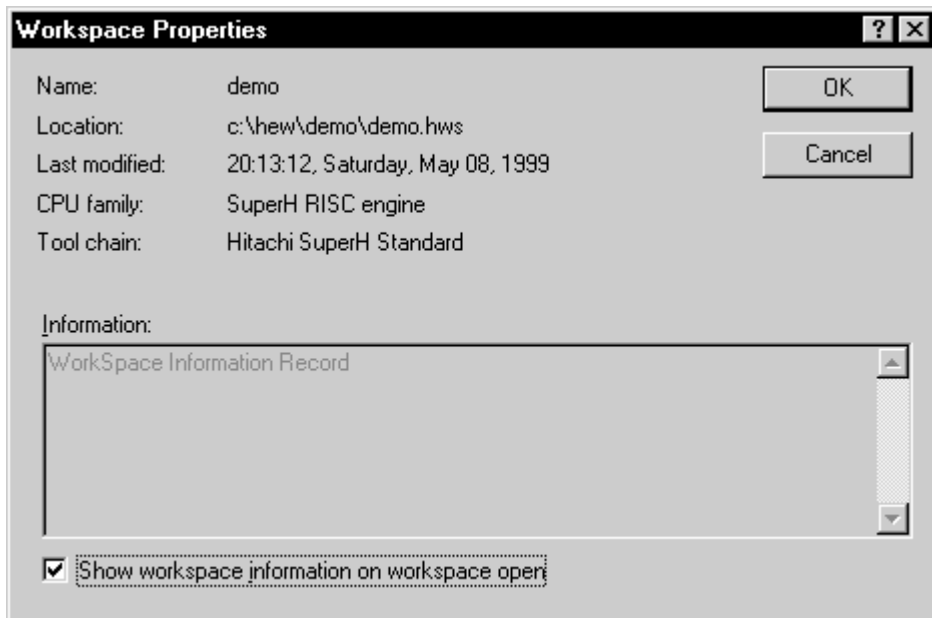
Workspace Properties

? X

Name: demo

Location: c:\hew\demo\demo.hws

Last modified: 20:13:12, Saturday, May 08, 1999

CPU family: SuperH RISC engine

Tool chain: Hitachi SuperH Standard

OK

Cancel

Information:

WorkSpace Information Record

☑ Show workspace information on workspace open